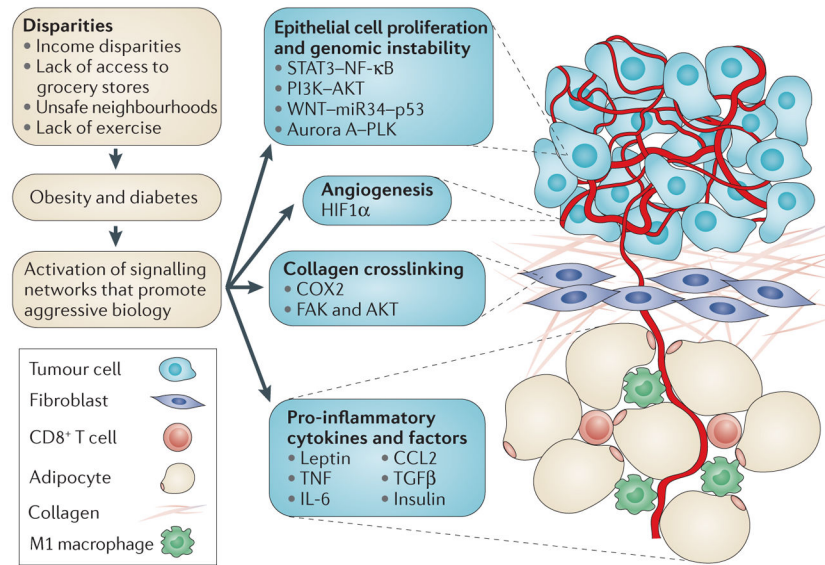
Disparities
• Income disparities
• Lack of access to grocery stores
• Unsafe neighbourhoods
• Lack of exercise

Obesity and diabetes

Activation of signalling networks that promote aggressive biology

Epithelial cell proliferation and genomic instability
• STAT3–NF-κB
• PI3K–AKT
• WNT–miR34–p53
• Aurora A–PLK

Angiogenesis
HIF1α

Collagen crosslinking
• COX2
• FAK and AKT

Pro-inflammatory cytokines and factors
• Leptin
• TNF
• IL-6
• CCL2
• TGFβ
• Insulin

Tumour cell
Fibroblast
CD8$^+$ T cell
Adipocyte
Collagen
M1 macrophage